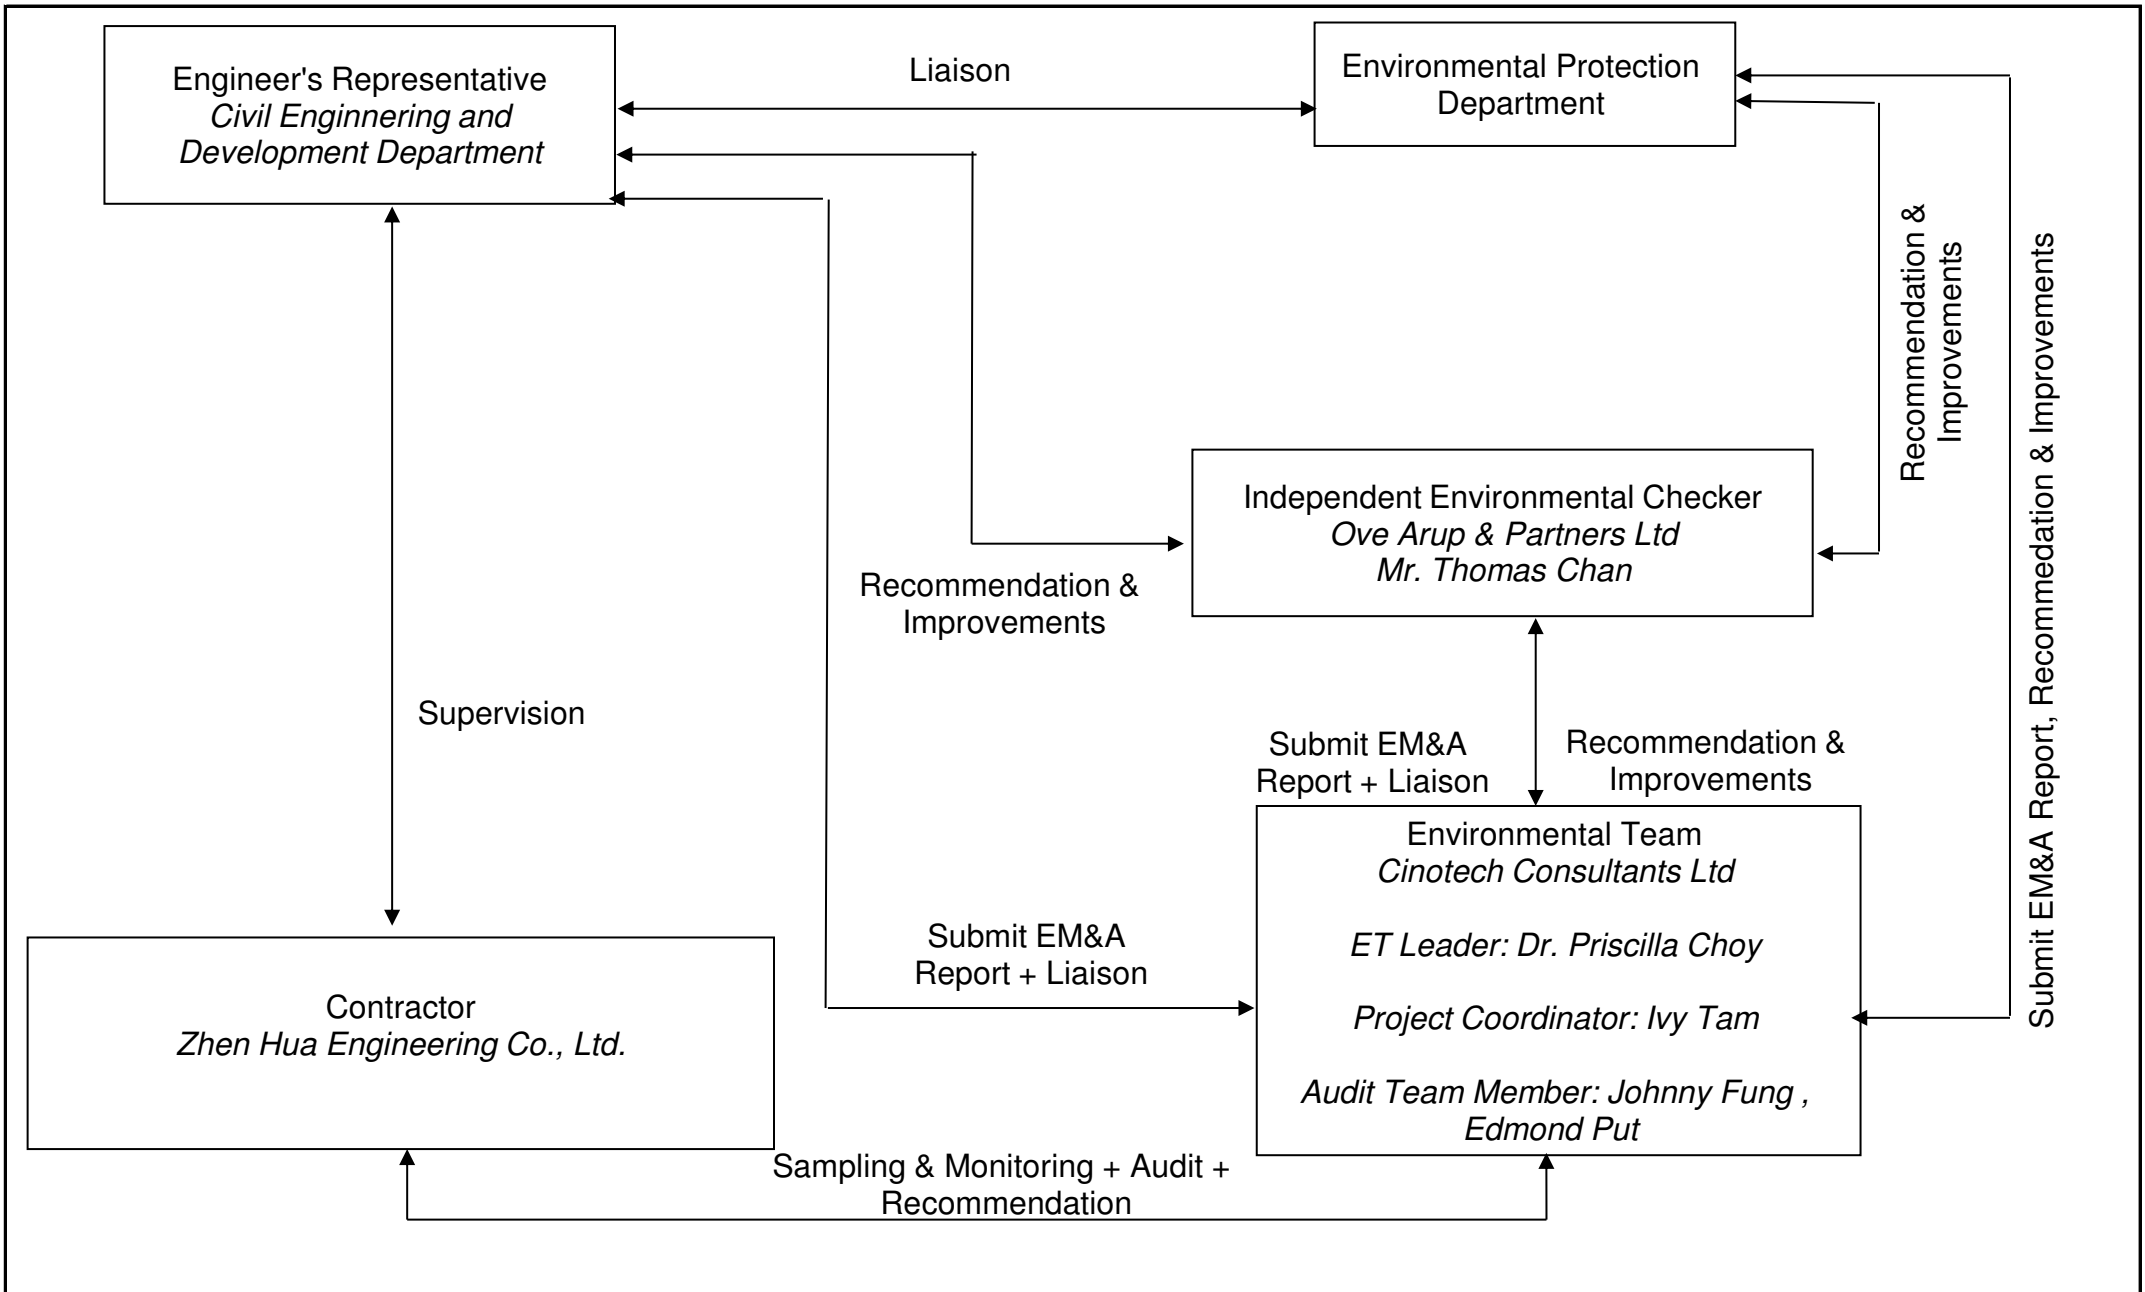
Engineer's Representative
*Civil Enginnering and Development Department*

Liaison

Environmental Protection Department

Recommendation & Improvements

Submit EM&A Report, Recommedation & Improvements

Independent Environmental Checker
*Ove Arup & Partners Ltd*
*Mr. Thomas Chan*

Recommendation & Improvements

Supervision

Submit EM&A Report + Liaison

Recommendation & Improvements

Environmental Team
*Cinotech Consultants Ltd*

*ET Leader: Dr. Priscilla Choy*

*Project Coordinator: Ivy Tam*

*Audit Team Member: Johnny Fung , Edmond Put*

Submit EM&A Report + Liaison

Contractor
*Zhen Hua Engineering Co., Ltd.*

Sampling & Monitoring + Audit + Recommendation